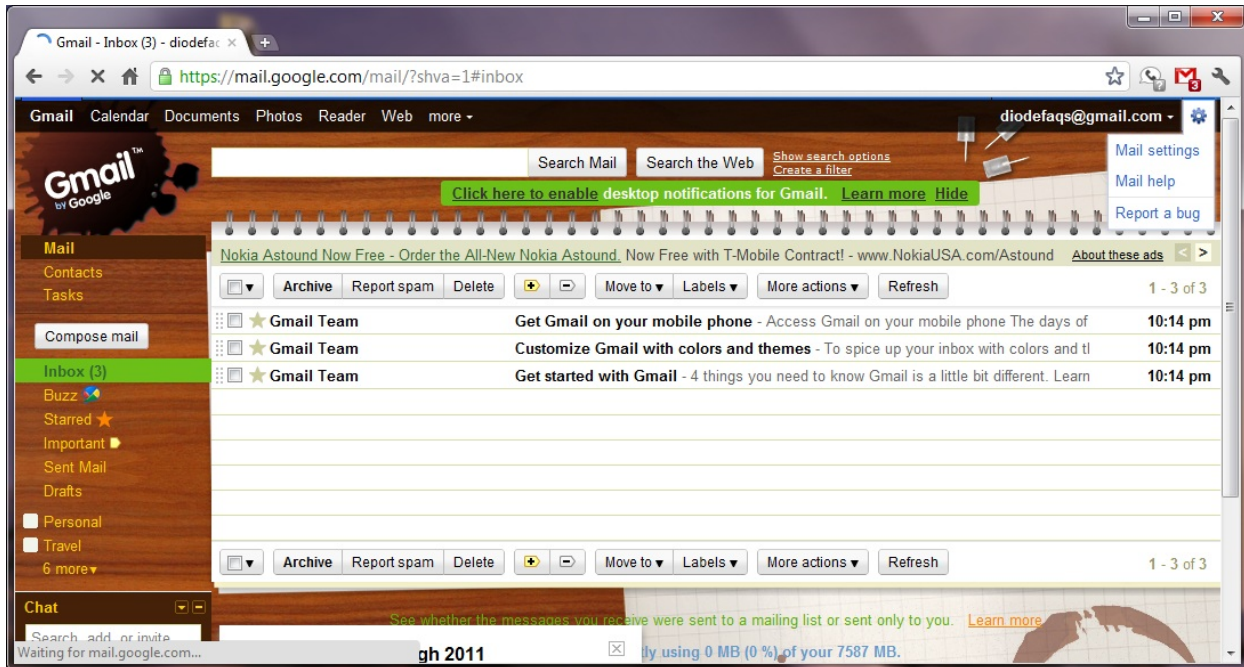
Gmail - Inbox (3) - diodefac ×

https://mail.google.com/mail/?shva=1#inbox

Gmail Calendar Documents Photos Reader Web more ▾

diodefaqs@gmail.com ▾

Gmail by Google

Search Mail Search the Web Show search options Create a filter

Mail settings
Mail help
Report a bug

Click here to enable desktop notifications for Gmail. Learn more Hide

Mail
Contacts
Tasks

Nokia Astound Now Free - Order the All-New Nokia Astound. Now Free with T-Mobile Contract! - www.NokiaUSA.com/Astound About these ads

Archive Report spam Delete Move to ▾ Labels ▾ More actions ▾ Refresh 1 - 3 of 3

Compose mail

Gmail Team Get Gmail on your mobile phone - Access Gmail on your mobile phone The days of 10:14 pm
Gmail Team Customize Gmail with colors and themes - To spice up your inbox with colors and tl 10:14 pm
Gmail Team Get started with Gmail - 4 things you need to know Gmail is a little bit different. Learn 10:14 pm

Inbox (3)
Buzz
Starred
Important
Sent Mail
Drafts
Personal
Travel
6 more▾

Archive Report spam Delete Move to ▾ Labels ▾ More actions ▾ Refresh 1 - 3 of 3

Chat

See whether the messages you receive were sent to a mailing list or sent only to you. Learn more

Search, add, or invite

Waiting for mail.google.com...

gh 2011

ly using 0 MB (0 %) of your 7587 MB.